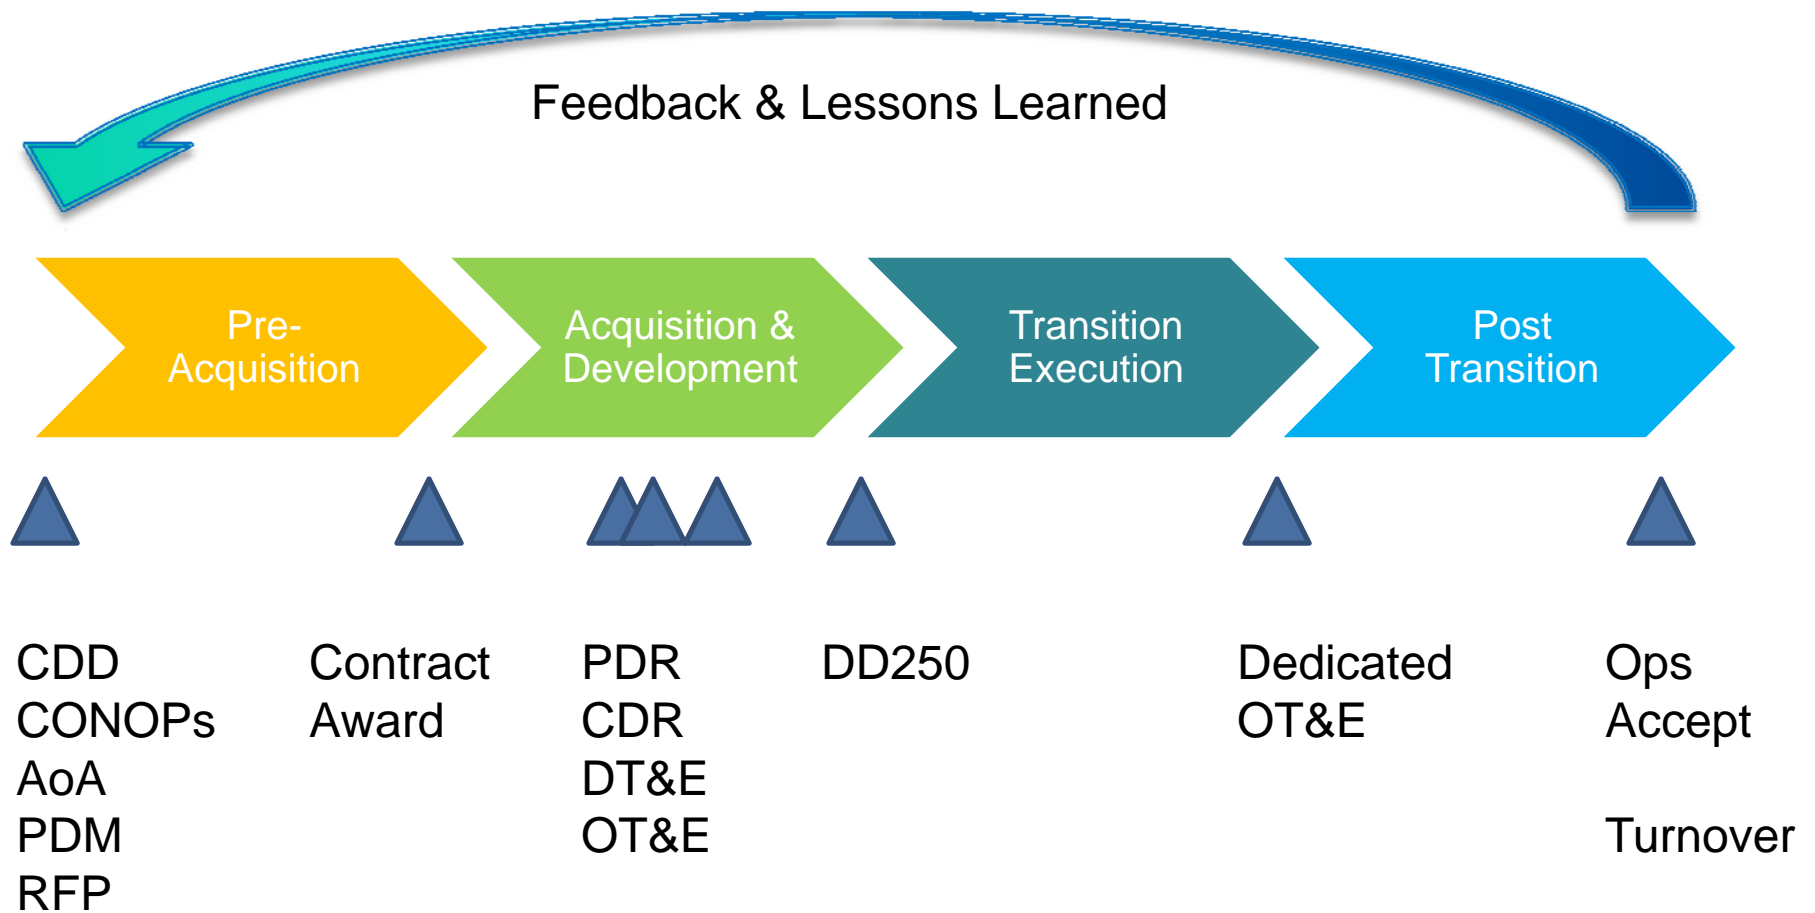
Feedback & Lessons Learned

Pre-Acquisition

Acquisition & Development

Transition Execution

Post Transition

CDD
CONOPs
AoA
PDM
RFP

Contract
Award

PDR
CDR
DT&E
OT&E

DD250

Dedicated
OT&E

Ops
Accept

Turnover